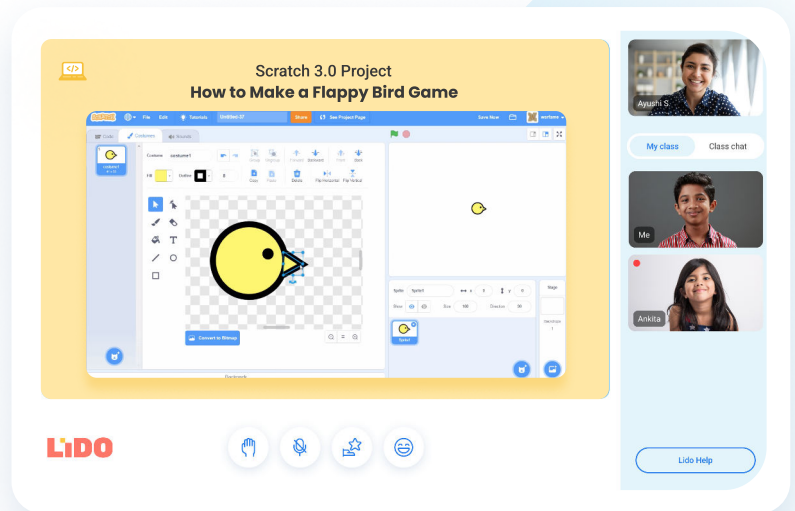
Scratch 3.0 Project
How to Make a Flappy Bird Game

File Edit Tutorials Untitled-37 Share See Project Page Save Now

Code Costumes Sounds

Costume costume1

Fill Outline 8

Group Ungroup Forward Backward Front Back Copy Paste Delete Flip Horizontal Flip Vertical

Convert to Bitmap

Sprite Sprite1 x y
Show Size 100 Direction 90

Sprite1

Stage

Backdrops 1

Backpack

Ayushi S.

My class Class chat

Me

Ankita

LiDO

Lido Help